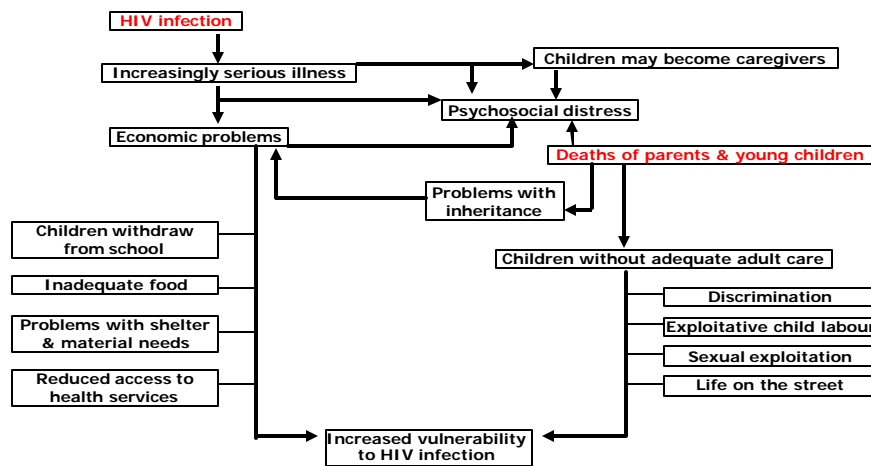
HIV infection

Increasingly serious illness

Children may become caregivers

Psychosocial distress

Economic problems

Deaths of parents & young children

Problems with inheritance

Children withdraw from school

Inadequate food

Problems with shelter & material needs

Reduced access to health services

Children without adequate adult care

Discrimination

Exploitative child labou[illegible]

Sexual exploitation

Life on the street

Increased vulnerability to HIV infection